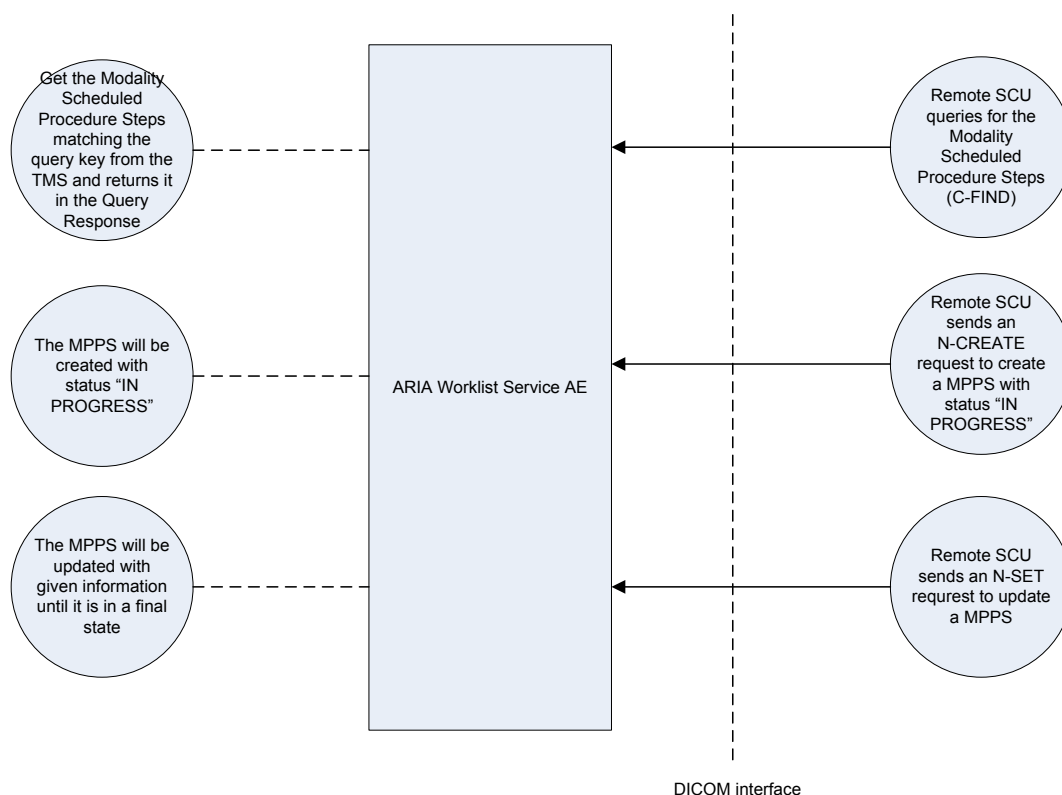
Get the Modality Scheduled Procedure Steps matching the query key from the TMS and returns it in the Query Response

ARIA Worklist Service AE

Remote SCU queries for the Modality Scheduled Procedure Steps (C-FIND)

The MPPS will be created with status “IN PROGRESS”

Remote SCU sends an N-CREATE request to create a MPPS with status “IN PROGRESS”

The MPPS will be updated with given information until it is in a final state

Remote SCU sends an N-SET request to update a MPPS

DICOM interface